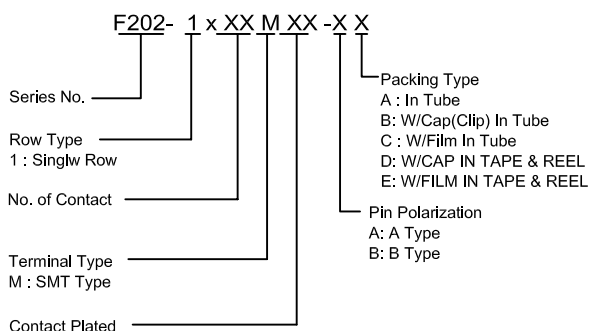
F202- 1 x XX M XX -X X

Packing Type
A : In Tube
B: W/Cap(Clip) In Tube
C : W/Film In Tube
D: W/CAP IN TAPE & REEL
E: W/FILM IN TAPE & REEL

Series No.

Row Type
1 : Singlw Row

No. of Contact

Pin Polarization
A: A Type
B: B Type

Terminal Type
M : SMT Type

Contact Plated